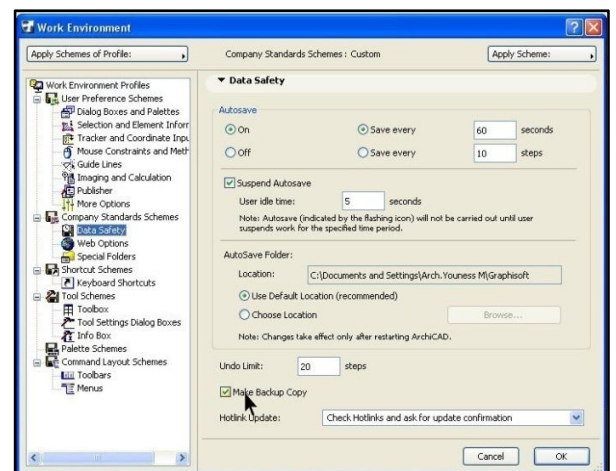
Work Environment

Apply Schemes of Profile:

Company Standards Schemes : Custom

Apply Scheme:

Work Environment Profiles
User Preference Schemes
Dialog Boxes and Palettes
Selection and Element Inforr
Tracker and Coordinate Inpu
Mouse Constraints and Meth
Guide Lines
Imaging and Calculation
Publisher
More Options
Company Standards Schemes
Data Safety
Web Options
Special Folders
Shortcut Schemes
Keyboard Shortcuts
Tool Schemes
Toolbox
Tool Settings Dialog Boxes
Info Box
Palette Schemes
Command Layout Schemes
Toolbars
Menus

▼ Data Safety

Autosave

On

Save every 60 seconds

Off

Save every 10 steps

Suspend Autosave

User idle time: 5 seconds

Note: Autosave (indicated by the flashing icon) will not be carried out until user suspends work for the specified time period.

AutoSave Folder:

Location: C:\Documents and Settings\Arch.Youness M\Graphisoft

Use Default Location (recommended)

Choose Location

Browse...

Note: Changes take effect only after restarting ArchiCAD.

Undo Limit: 20 steps

Make Backup Copy

Hotlink Update: Check Hotlinks and ask for update confirmation

Cancel

OK